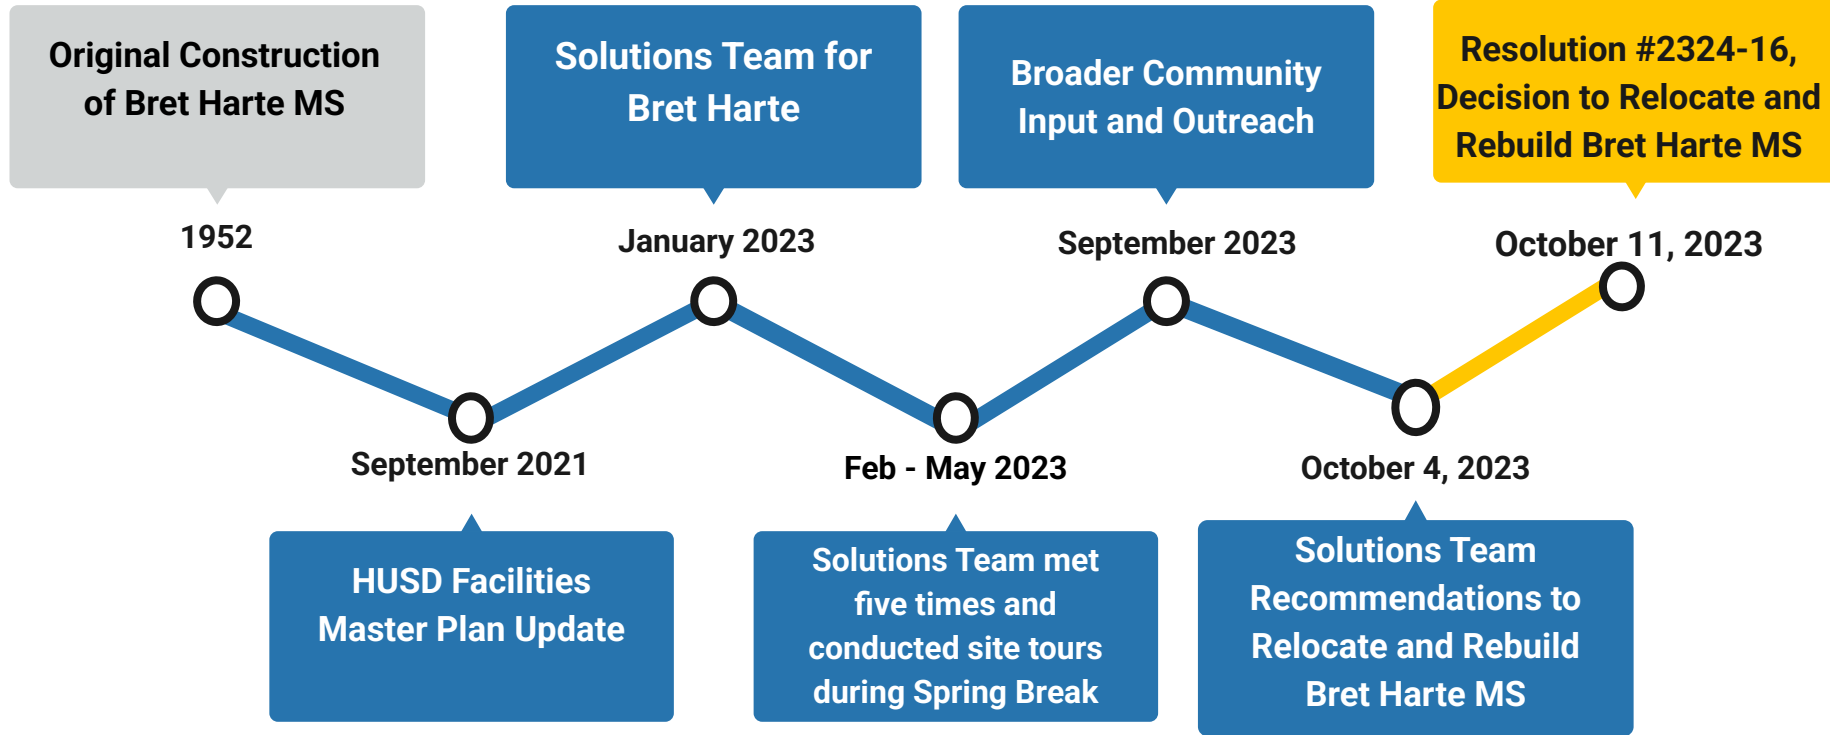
Original Construction of Bret Harte MS

1952

Solutions Team for Bret Harte

January 2023

Broader Community Input and Outreach

September 2023

Resolution #2324-16, Decision to Relocate and Rebuild Bret Harte MS

October 11, 2023

September 2021

HUSD Facilities Master Plan Update

Feb - May 2023

Solutions Team met five times and conducted site tours during Spring Break

October 4, 2023

Solutions Team Recommendations to Relocate and Rebuild Bret Harte MS